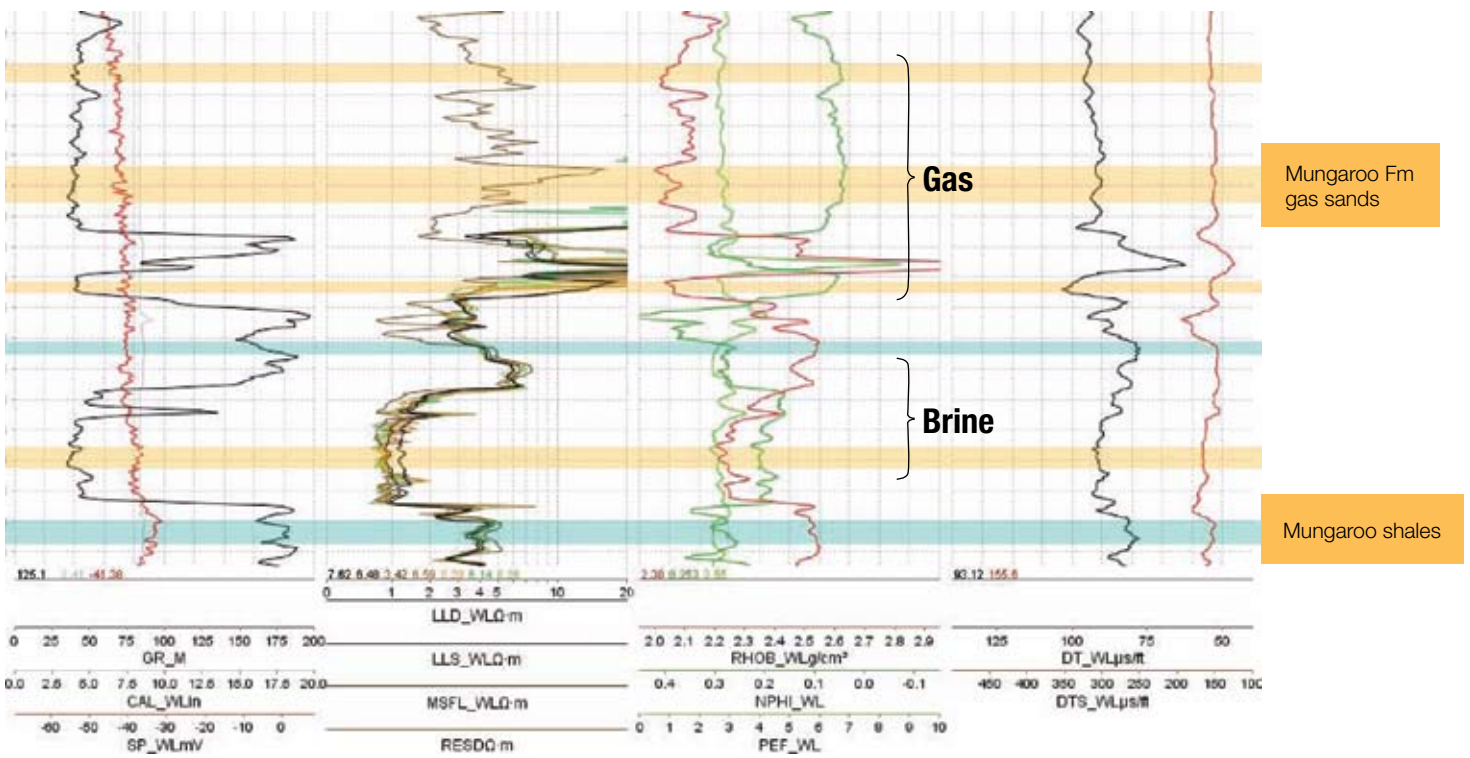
Gas

Mungaroo Fm gas sands

Brine

Mungaroo shales

125.1 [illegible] 41.38

7.62 6.48 3.42 6.59 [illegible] 6.14 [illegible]

2.38 0.263 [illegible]

93.12 155.6

0 1 2 3 4 5 10 20

LLD_WLΩ·m

0 25 50 75 100 125 150 175 200

GR_M

0.0 2.5 5.0 7.5 10.0 12.5 15.0 17.5 20.0

CAL_WLin

-60 -50 -40 -30 -20 -10 0

SP_WLmV

LLS_WLΩ·m

MSFL_WLΩ·m

RESDΩ·m

2.0 2.1 2.2 2.3 2.4 2.5 2.6 2.7 2.8 2.9

RHOB_WLg/cm³

0.4 0.3 0.2 0.1 0.0 -0.1

NPHI_WL

0 1 2 3 4 5 6 7 8 9 10

PEF_WL

125 100 75 50

DT_WLµs/ft

450 400 350 300 250 200 150 100

DTS_WLµs/ft